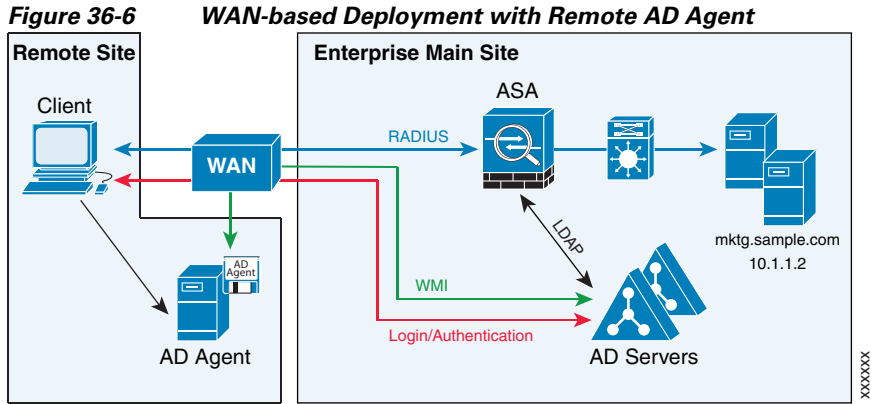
Figure 36-6 WAN-based Deployment with Remote AD Agent

Remote Site

Client

WAN

AD Agent

AD Agent

Enterprise Main Site

ASA

RADIUS

LDAP

WMI

Login/Authentication

AD Servers

mktg.sample.com
10.1.1.2

xxxxxx